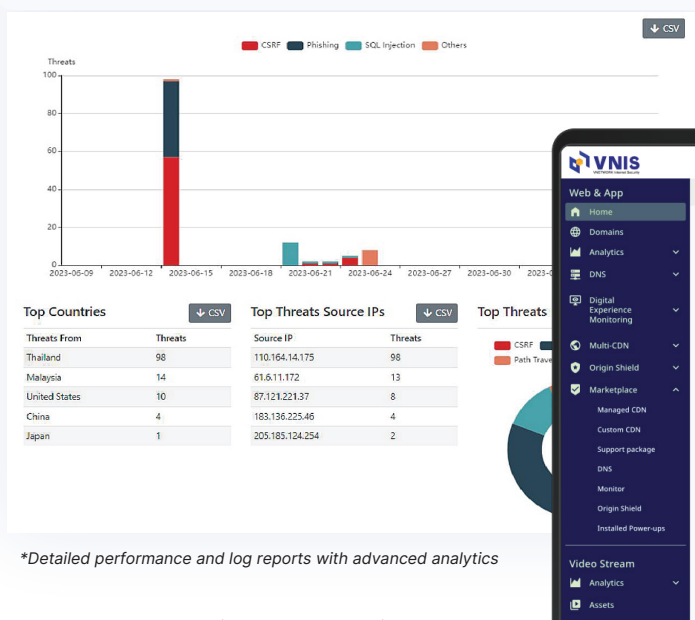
CSV

CSRF Phishing SQL Injection Others

Threats

100
80
60
40
20
0

2023-06-09 2023-06-12 2023-06-15 2023-06-18 2023-06-21 2023-06-24 2023-06-27 2023-06-30 2023-0

Top Countries CSV

| Threats From | Threats |
|---|---|
| Thailand | 98 |
| Malaysia | 14 |
| United States | 10 |
| China | 4 |
| Japan | 1 |

Top Threats Source IPs CSV

| Source IP | Threats |
|---|---|
| 110.164.14.175 | 98 |
| 61.6.11.172 | 13 |
| 87.121.221.37 | 8 |
| 183.136.225.46 | 4 |
| 205.185.124.254 | 2 |

Top Threats

CSRF
Path Trave

VNIS
VNETWORK Internet Security

Web & App
Home
Domains
Analytics
DNS
Digital Experience Monitoring
Multi-CDN
Origin Shield
Marketplace
Managed CDN
Custom CDN
Support package
DNS
Monitor
Origin Shield
Installed Power-ups

Video Stream
Analytics
Assets

*Detailed performance and log reports with advanced analytics